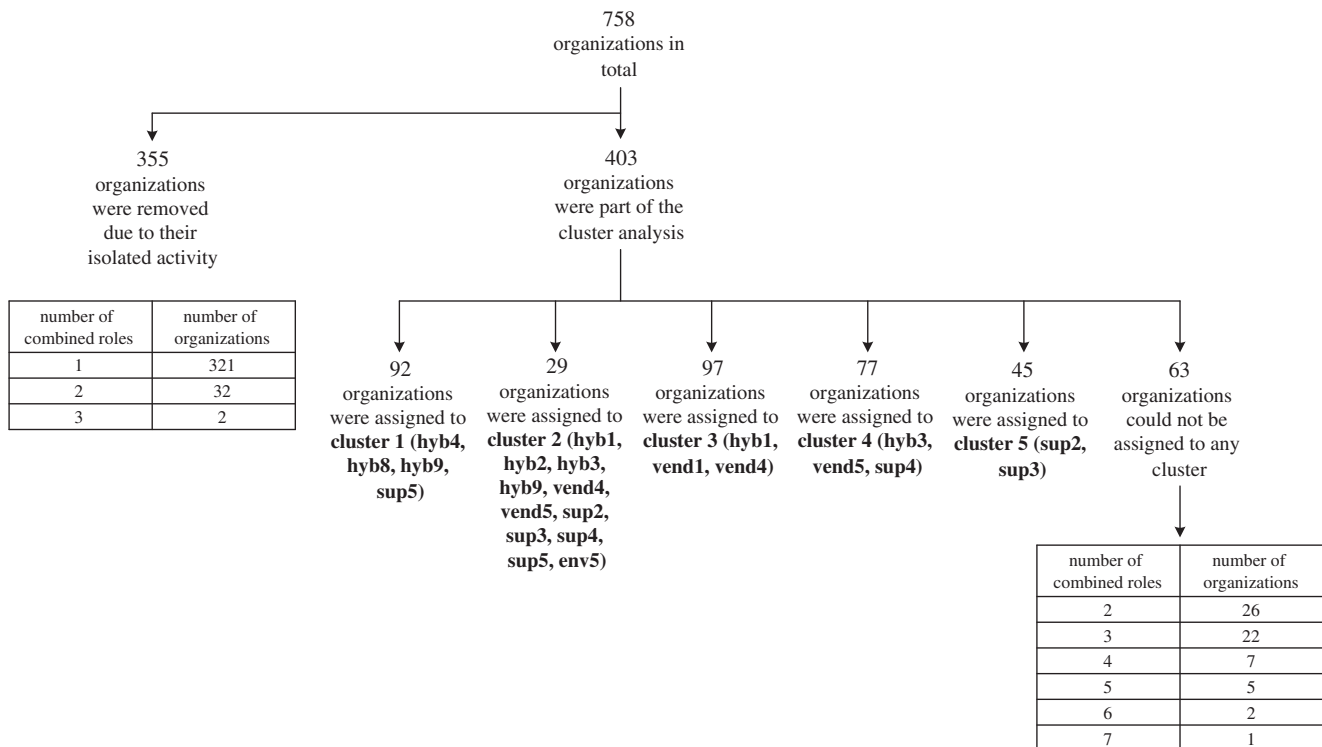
758
organizations in total

355
organizations were removed due to their isolated activity

| number of combined roles | number of organizations |
|---|---|
| 1 | 321 |
| 2 | 32 |
| 3 | 2 |

403
organizations were part of the cluster analysis

92
organizations were assigned to **cluster 1 (hyb4, hyb8, hyb9, sup5)**

29
organizations were assigned to **cluster 2 (hyb1, hyb2, hyb3, hyb9, vend4, vend5, sup2, sup3, sup4, sup5, env5)**

97
organizations were assigned to **cluster 3 (hyb1, vend1, vend4)**

77
organizations were assigned to **cluster 4 (hyb3, vend5, sup4)**

45
organizations were assigned to **cluster 5 (sup2, sup3)**

63
organizations could not be assigned to any cluster

| number of combined roles | number of organizations |
|---|---|
| 2 | 26 |
| 3 | 22 |
| 4 | 7 |
| 5 | 5 |
| 6 | 2 |
| 7 | 1 |